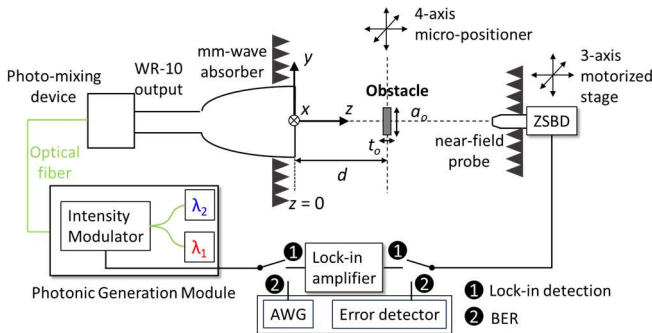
4-axis micro-positioner

mm-wave absorber

$y$

Photo-mixing device

WR-10 output

$x$

$z$

Obstacle

$a_o$

3-axis motorized stage

ZSBD

$t_o$

near-field probe

Optical fiber

$d$

$z = 0$

Intensity Modulator

$\lambda_2$

$\lambda_1$

1

Lock-in amplifier

1

Photonic Generation Module

2

2

AWG

Error detector

1 Lock-in detection

2 BER